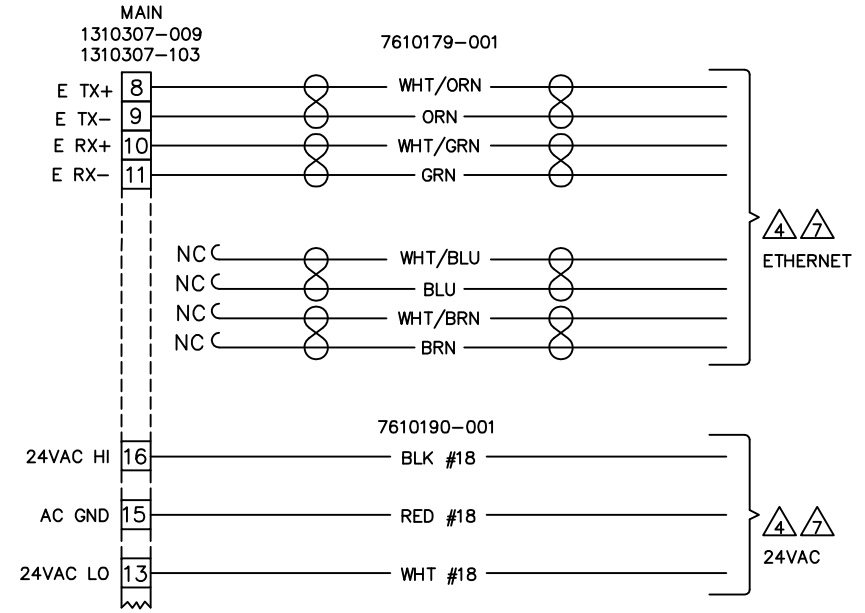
MAIN
1310307–009
1310307–103

7610179–001

E TX+ 8 WHT/ORN
E TX– 9 ORN
E RX+ 10 WHT/GRN
E RX– 11 GRN

NC WHT/BLU
NC BLU
NC WHT/BRN
NC BRN

4 7
ETHERNET

7610190–001

24VAC HI 16 BLK #18
AC GND 15 RED #18
24VAC LO 13 WHT #18

4 7
24VAC